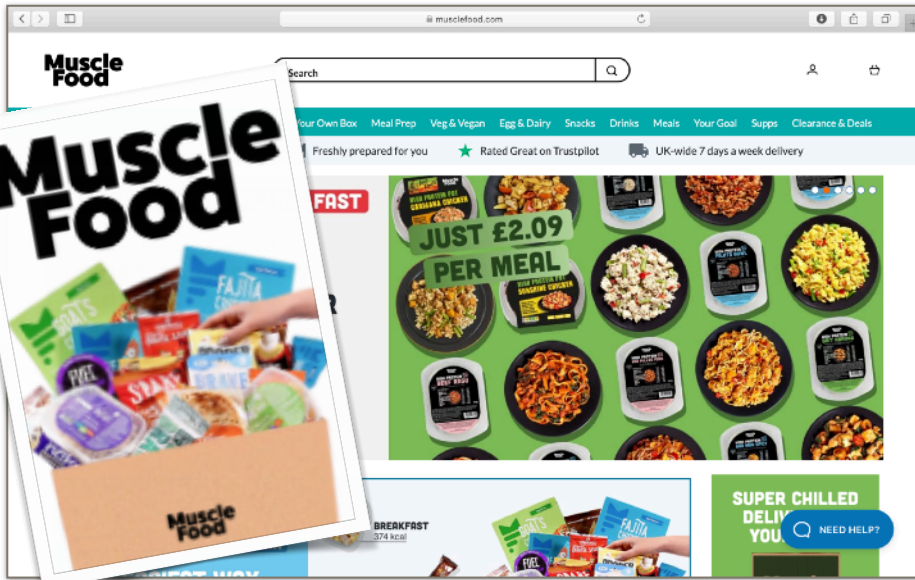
musclefood.com

Muscle Food

Search

Your Own Box Meal Prep Veg & Vegan Egg & Dairy Snacks Drinks Meals Your Goal Supps Clearance & Deals

Freshly prepared for you Rated Great on Trustpilot UK-wide 7 days a week delivery

FAST

JUST £2.09 PER MEAL

Muscle Food

OATS

FAJITA

FUEL

BREAKFAST
374 kcal

Muscle Food

SUPER CHILLED DELIV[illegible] YOU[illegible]

NEED HELP?